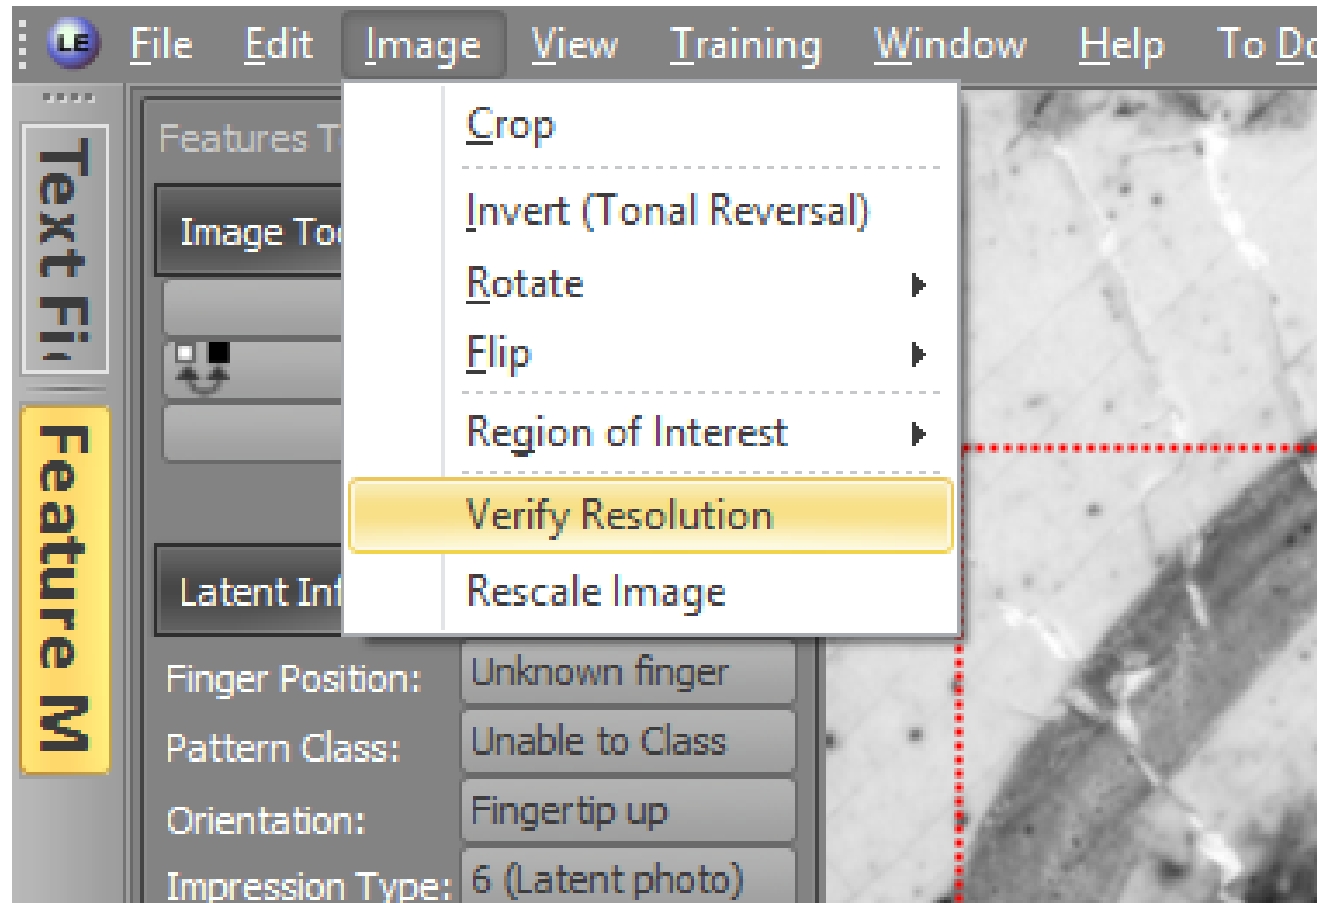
LE File Edit Image View Training Window Help To Do

Text Fi

Feature M

Features T

Image Too

Latent Inf

Crop

Invert (Tonal Reversal)

Rotate

Flip

Region of Interest

Verify Resolution

Rescale Image

Finger Position: Unknown finger

Pattern Class: Unable to Class

Orientation: Fingertip up

Impression Type: 6 (Latent photo)